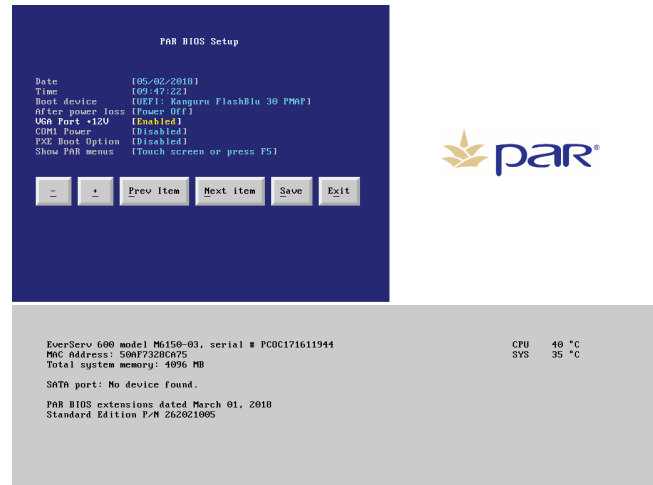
PAR BIOS Setup

Date [05/02/2018]
Time [09:47:22]
Boot device [UEFI: Kanguru FlashBlu 30 PMAP]
After power loss [Power Off]
VGA Port +12V [Enabled]
COM1 Power [Disabled]
PXE Boot Option [Disabled]
Show PAR menus [Touch screen or press F5]

- + Prev Item Next item Save Exit

PAR®

EverServ 600 model M6150-03, serial # PC0C171611944
MAC Address: 50AF7328CA75
Total system memory: 4096 MB

CPU 40 °C
SYS 35 °C

SATA port: No device found.

PAR BIOS extensions dated March 01, 2018
Standard Edition P/N 262021005